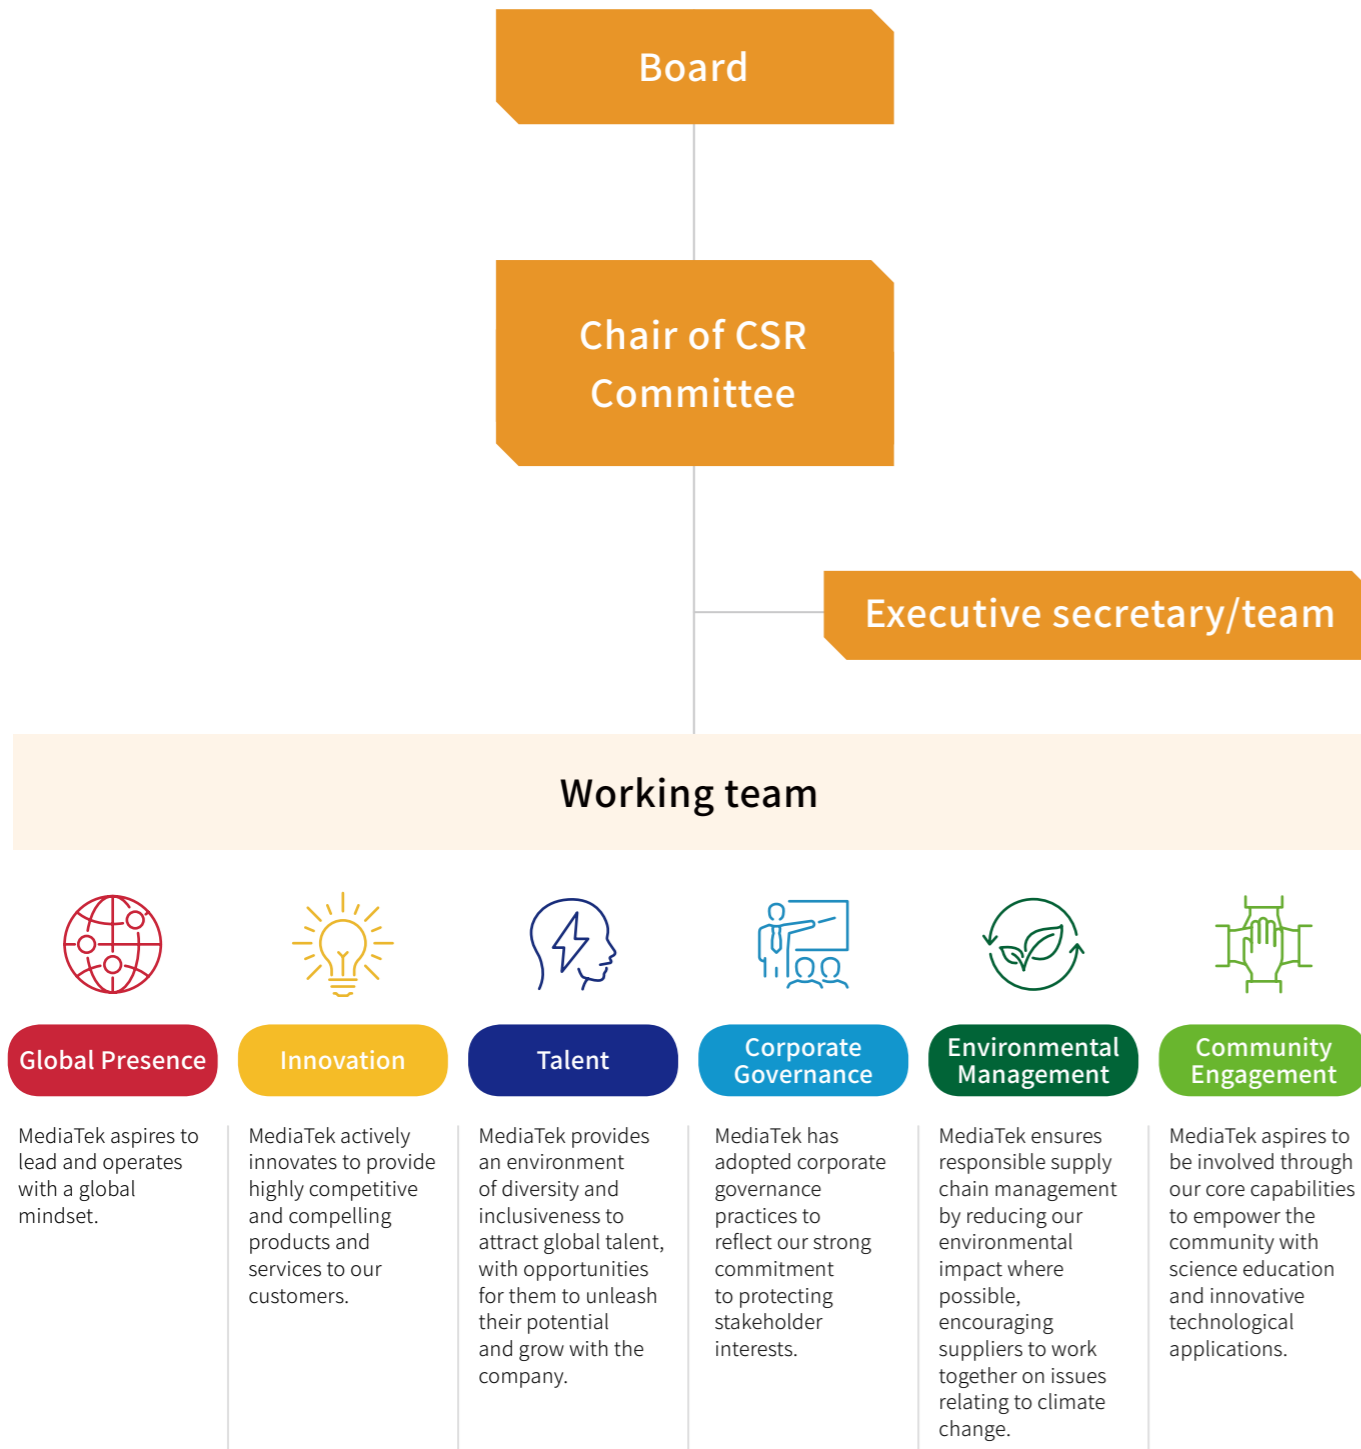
Board

Chair of CSR Committee

Executive secretary/team

Working team

Global Presence

MediaTek aspires to lead and operates with a global mindset.

Innovation

MediaTek actively innovates to provide highly competitive and compelling products and services to our customers.

Talent

MediaTek provides an environment of diversity and inclusiveness to attract global talent, with opportunities for them to unleash their potential and grow with the company.

Corporate Governance

MediaTek has adopted corporate governance practices to reflect our strong commitment to protecting stakeholder interests.

Environmental Management

MediaTek ensures responsible supply chain management by reducing our environmental impact where possible, encouraging suppliers to work together on issues relating to climate change.

Community Engagement

MediaTek aspires to be involved through our core capabilities to empower the community with science education and innovative technological applications.